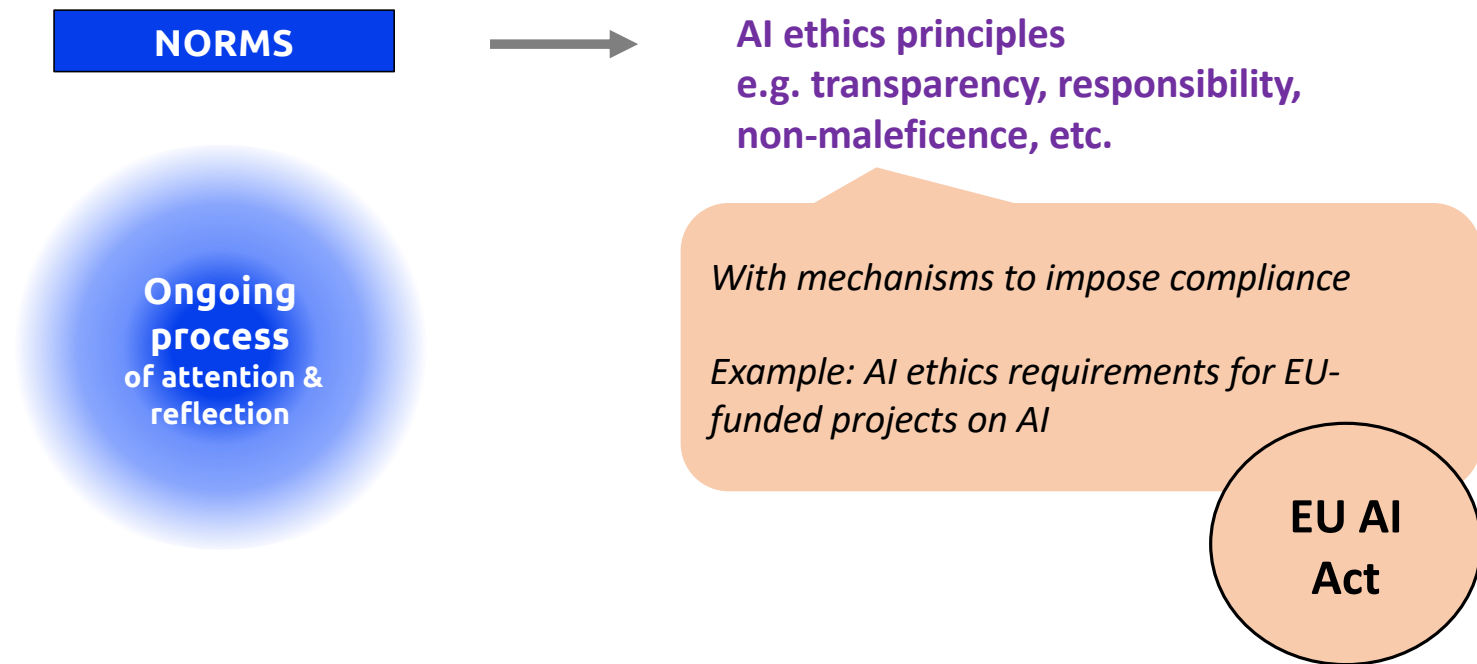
NORMS

AI ethics principles
e.g. transparency, responsibility, non-maleficence, etc.

Ongoing process
of attention & reflection

With mechanisms to impose compliance

Example: AI ethics requirements for EU-funded projects on AI

EU AI Act